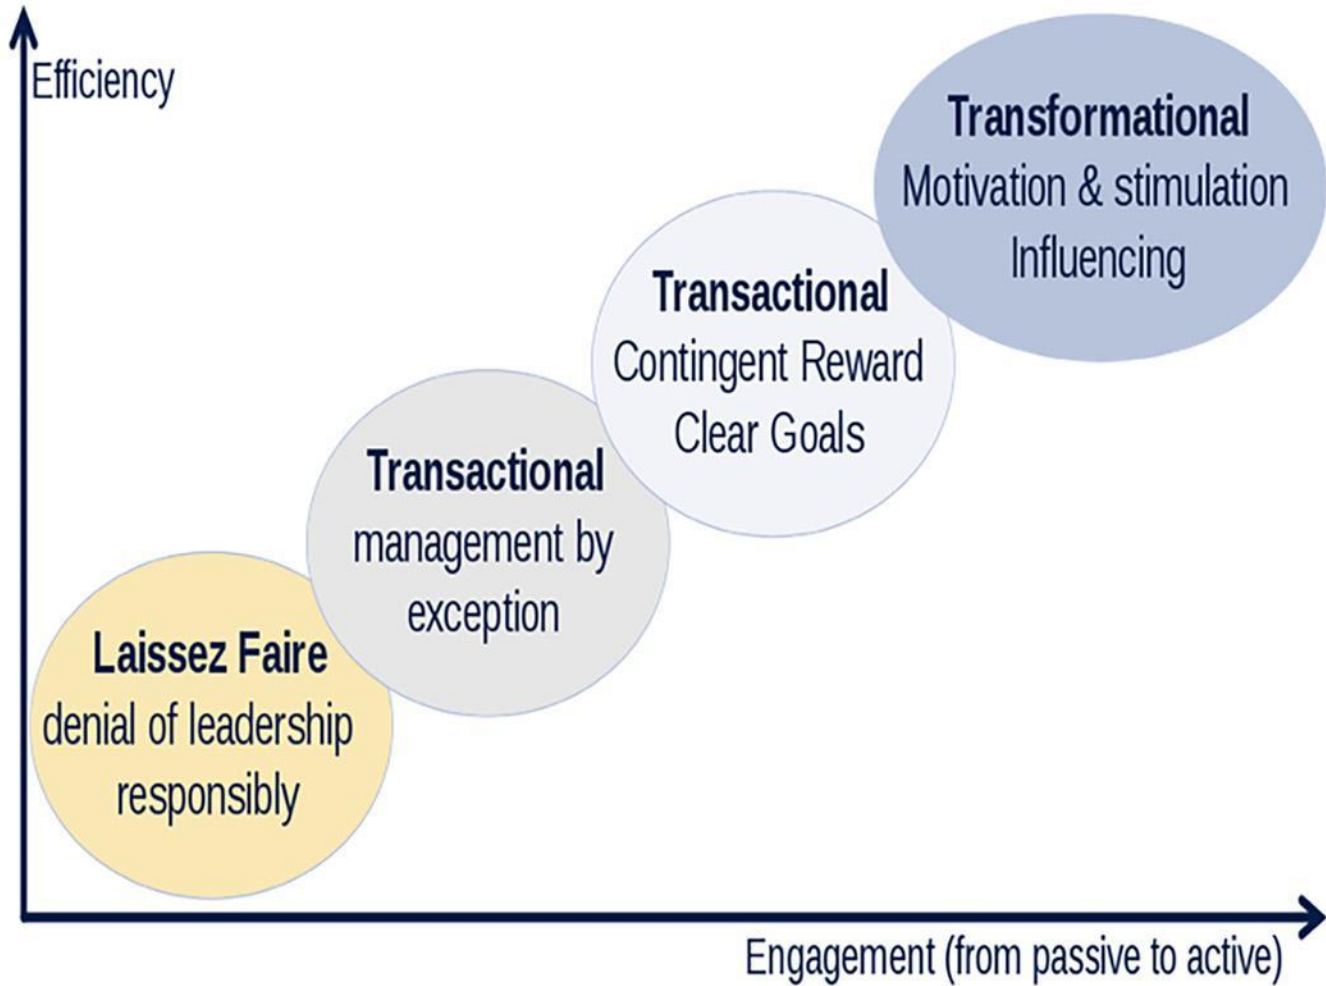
Efficiency

Transformational
Motivation & stimulation
Influencing

Transactional
Contingent Reward
Clear Goals

Transactional
management by exception

Laissez Faire
denial of leadership responsibly

Engagement (from passive to active)